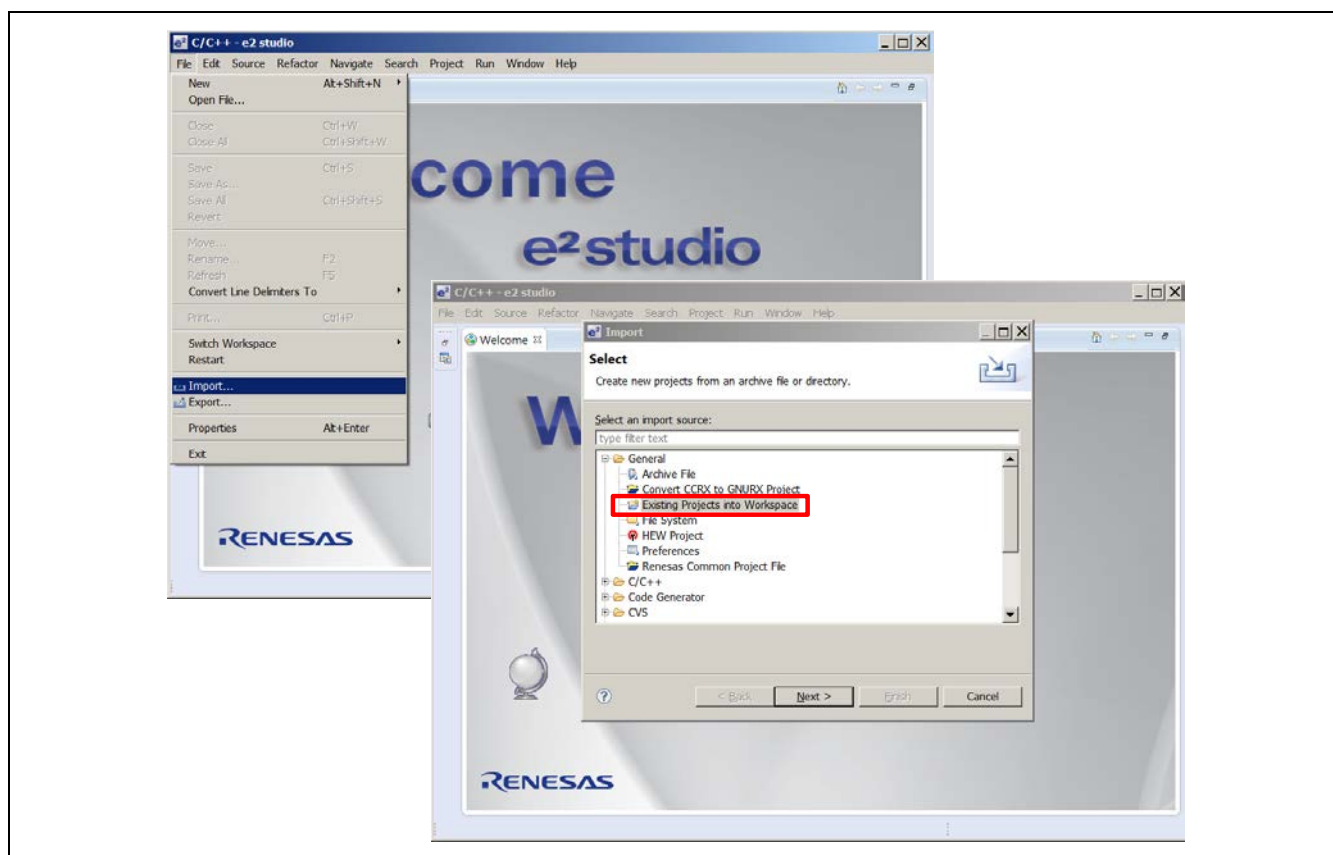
C/C++ - e2 studio

File Edit Source Refactor Navigate Search Project Run Window Help

New Alt+Shift+N
Open File...
Close Ctrl+W
Close All Ctrl+Shift+W
Save Ctrl+S
Save As...
Save All Ctrl+Shift+S
Revert
Move...
Rename... F2
Refresh F5
Convert Line Delimiters To
Print... Ctrl+P
Switch Workspace
Restart
Import...
Export...
Properties Alt+Enter
Exit

come
e²studio

RENESAS

C/C++ - e2 studio

File Edit Source Refactor Navigate Search Project Run Window Help

Welcome

W

Import

Select

Create new projects from an archive file or directory.

Select an import source:

type filter text

General
Archive File
Convert CCRX to GNURX Project
Existing Projects into Workspace
File System
HEW Project
Preferences
Renesas Common Project File
C/C++
Code Generator
CVS

< Back Next > Finish Cancel

RENESAS